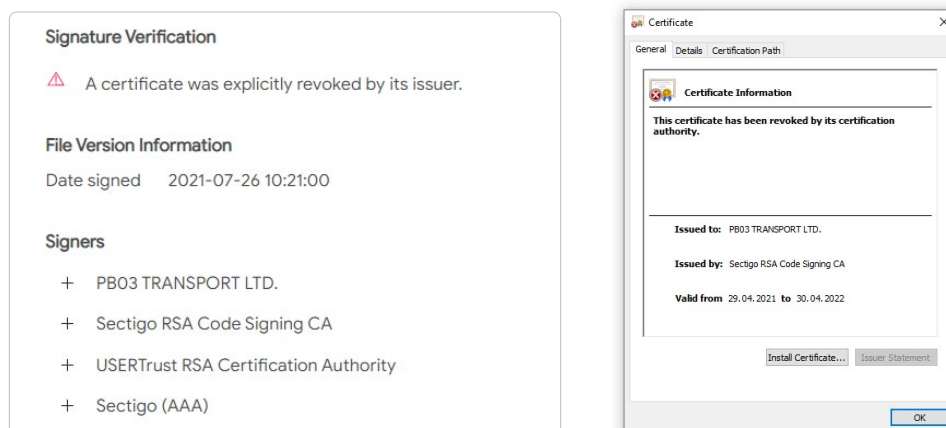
Signature Verification

A certificate was explicitly revoked by its issuer.

File Version Information

Date signed 2021-07-26 10:21:00

Signers

+ PB03 TRANSPORT LTD.

+ Sectigo RSA Code Signing CA

+ USERTrust RSA Certification Authority

+ Sectigo (AAA)

Certificate

×

General Details Certification Path

Certificate Information

This certificate has been revoked by its certification authority.

Issued to: PB03 TRANSPORT LTD.

Issued by: Sectigo RSA Code Signing CA

Valid from 29.04.2021 to 30.04.2022

Install Certificate... Issuer Statement

OK